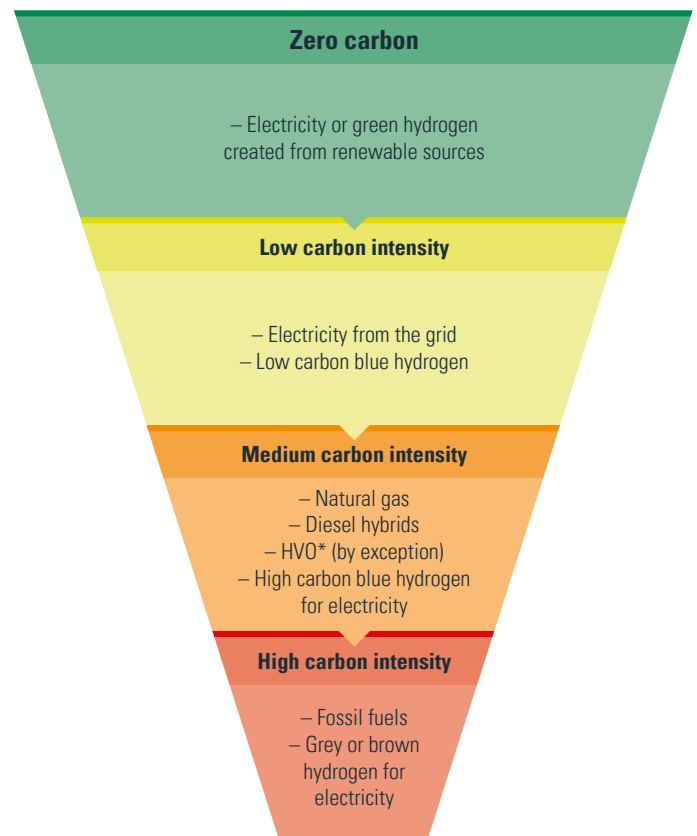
Zero carbon

– Electricity or green hydrogen created from renewable sources

Low carbon intensity

– Electricity from the grid
– Low carbon blue hydrogen

Medium carbon intensity

– Natural gas
– Diesel hybrids
– HVO* (by exception)
– High carbon blue hydrogen for electricity

High carbon intensity

– Fossil fuels
– Grey or brown hydrogen for electricity